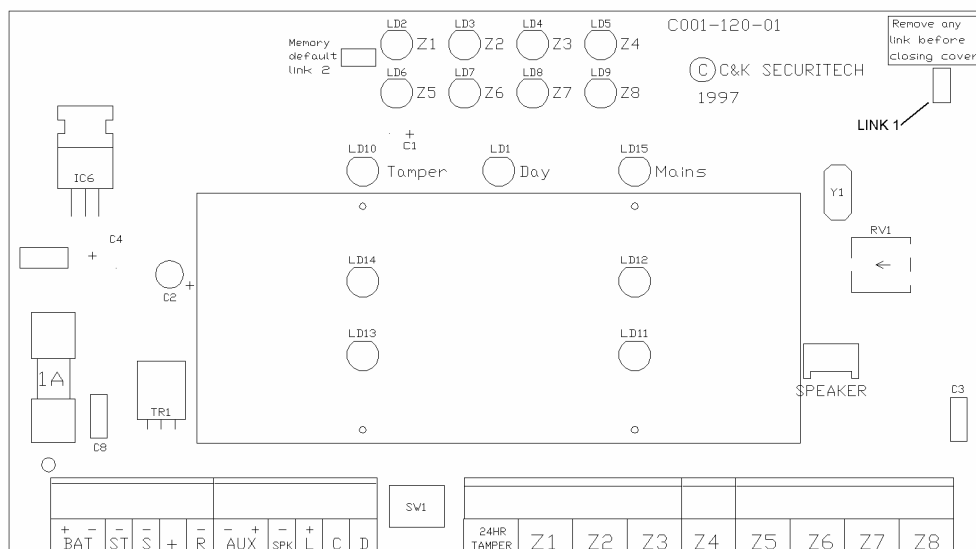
Memory default link 2

LD2 Z1 LD3 Z2 LD4 Z3 LD5 Z4

LD6 Z5 LD7 Z6 LD8 Z7 LD9 Z8

C001-120-01

© C&K SECURITECH

1997

Remove any link before closing cover

LINK 1

+ C1

LD10 Tamper

LD1 Day

LD15 Mains

IC6

Y1

C4

+

RV1

C2 +

LD14

LD12

LD13

LD11

1A

TR1

SPEAKER

C3

C8

SW1

+ − BAT

− ST

− S

+

− R

− + AUX

− SPK

+ L

C

D

24HR TAMPER

Z1

Z2

Z3

Z4

Z5

Z6

Z7

Z8